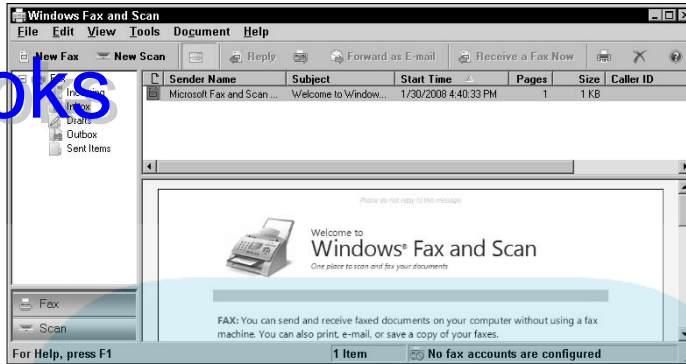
Windows Fax and Scan
File Edit View Tools Document Help
New Fax New Scan Reply Forward as E-mail Receive a Fax Now

oks

Fax
Incoming
Inbox
Drafts
Outbox
Sent Items

| Sender Name | Subject | Start Time | Pages | Size | Caller ID |
|---|---|---|---|---|---|
| Microsoft Fax and Scan ... | Welcome to Window... | 1/30/2008 4:40:33 PM | 1 | 1 KB | |

Please do not reply to this message

Welcome to
Windows® Fax and Scan
One place to scan and fax your documents

FAX: You can send and receive faxed documents on your computer without using a fax machine. You can also print, e-mail, or save a copy of your faxes.

Fax
Scan

For Help, press F1 1 Item No fax accounts are configured